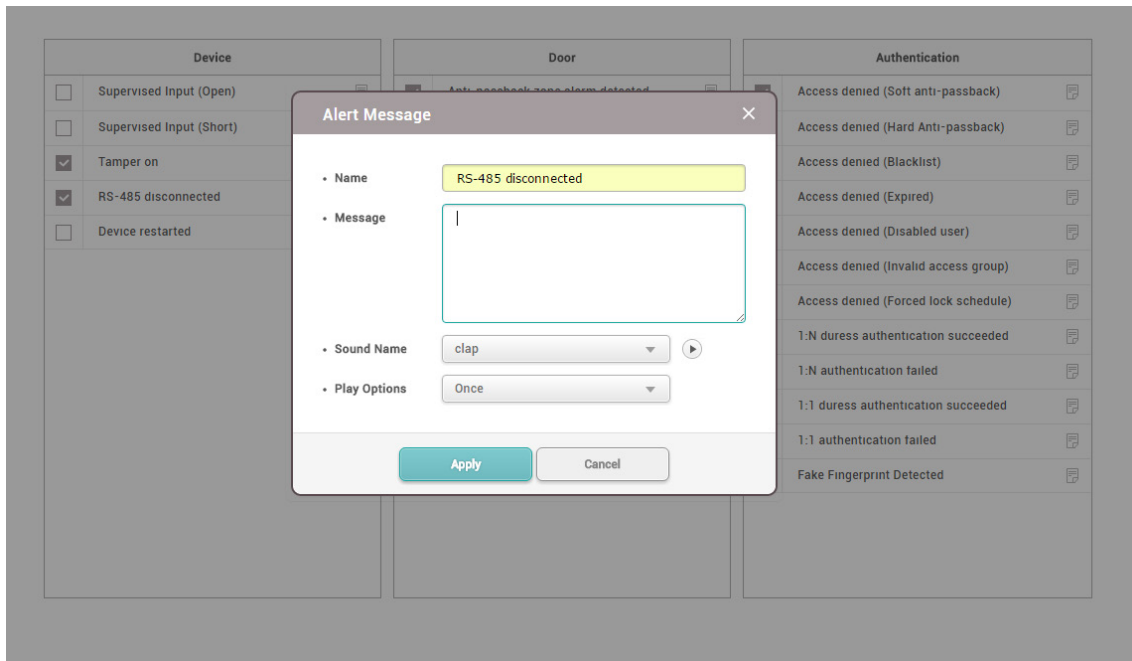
Device

Supervised Input (Open)

Supervised Input (Short)

Tamper on

RS-485 disconnected

Device restarted

Door

Anti-passback zone alarm detected

Authentication

Access denied (Soft anti-passback)

Access denied (Hard Anti-passback)

Access denied (Blacklist)

Access denied (Expired)

Access denied (Disabled user)

Access denied (Invalid access group)

Access denied (Forced lock schedule)

1:N duress authentication succeeded

1:N authentication failed

1:1 duress authentication succeeded

1:1 authentication failed

Fake Fingerprint Detected

Alert Message

• Name RS-485 disconnected

• Message

• Sound Name clap

• Play Options Once

Apply Cancel